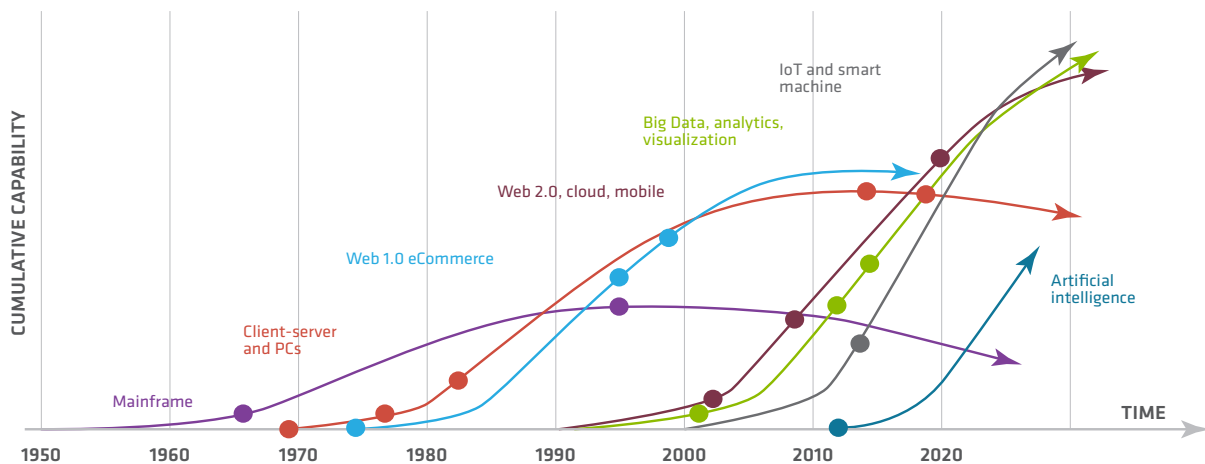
CUMULATIVE CAPABILITY

IoT and smart machine

Big Data, analytics, visualization

Web 2.0, cloud, mobile

Web 1.0 eCommerce

Client-server and PCs

Artificial intelligence

Mainframe

TIME

1950
1960
1970
1980
1990
2000
2010
2020